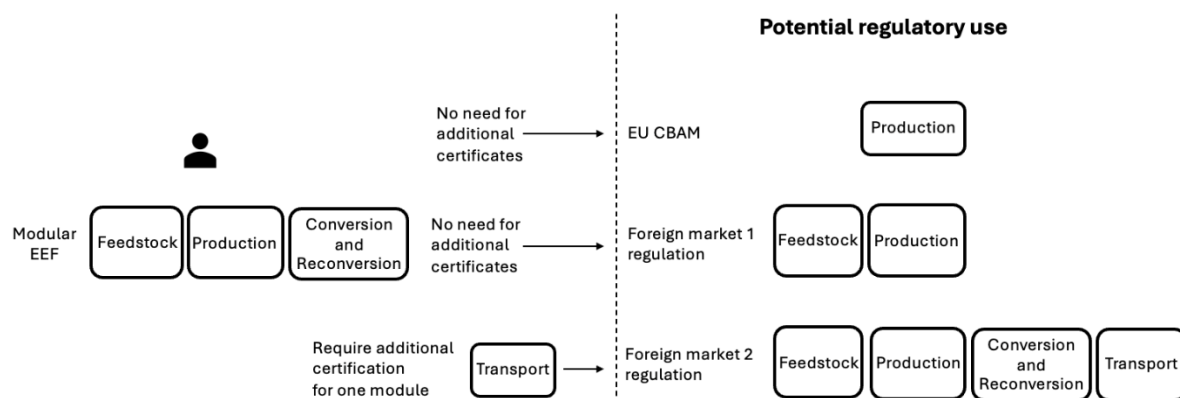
Potential regulatory use

No need for additional certificates

EU CBAM

Production

Modular EEF

Feedstock

Production

Conversion and Reconversion

No need for additional certificates

Foreign market 1 regulation

Feedstock

Production

Require additional certification for one module

Transport

Foreign market 2 regulation

Feedstock

Production

Conversion and Reconversion

Transport